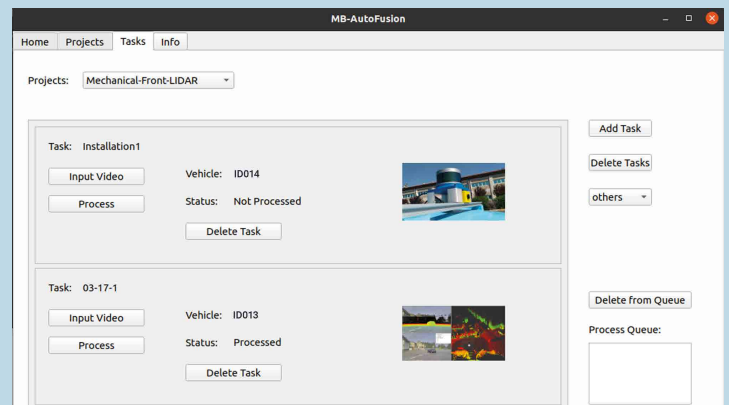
MB-AutoFusion

Home Projects Tasks Info

Projects: Mechanical-Front-LIDAR

Task: Installation1

Input Video

Process

Vehicle: ID014

Status: Not Processed

Delete Task

Task: 03-17-1

Input Video

Process

Vehicle: ID013

Status: Processed

Delete Task

Add Task

Delete Tasks

others

Delete from Queue

Process Queue: